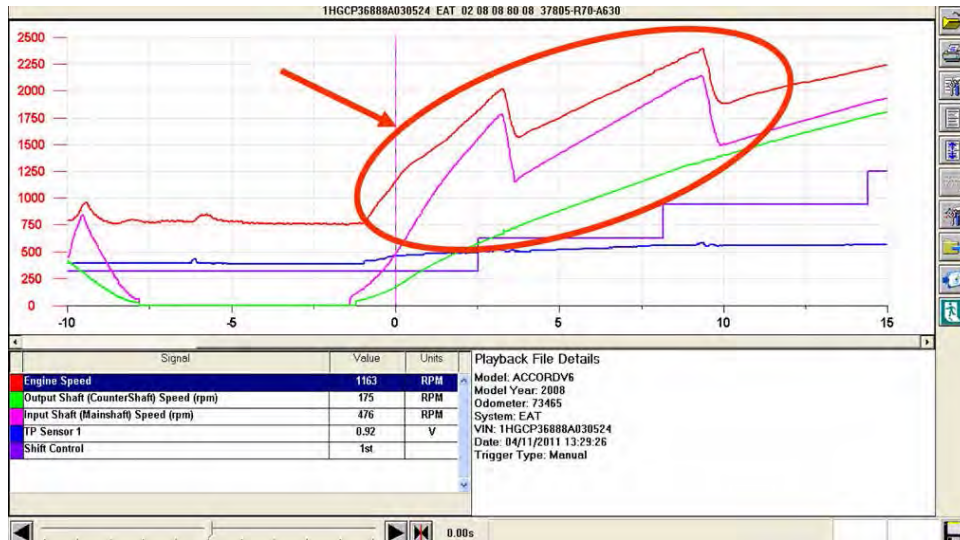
1HGCP36888A030524 EAT 02 08 08 80 08 37805-R70-A630

2500
2250
2000
1750
1500
1250
1000
750
500
250
0

-10 -5 0 5 10 15

| Signal | Value | Units |
|---|---|---|
| Engine Speed | 1163 | RPM |
| Output Shaft (CounterShaft) Speed (rpm) | 175 | RPM |
| Input Shaft (Mainshaft) Speed (rpm) | 476 | RPM |
| TP Sensor 1 | 0.92 | V |
| Shift Control | 1st | |

Playback File Details
Model: ACCORDV6
Model Year: 2008
Odometer: 73465
System: EAT
VIN: 1HGCP36888A030524
Date: 04/11/2011 13:29:26
Trigger Type: Manual

0.00s